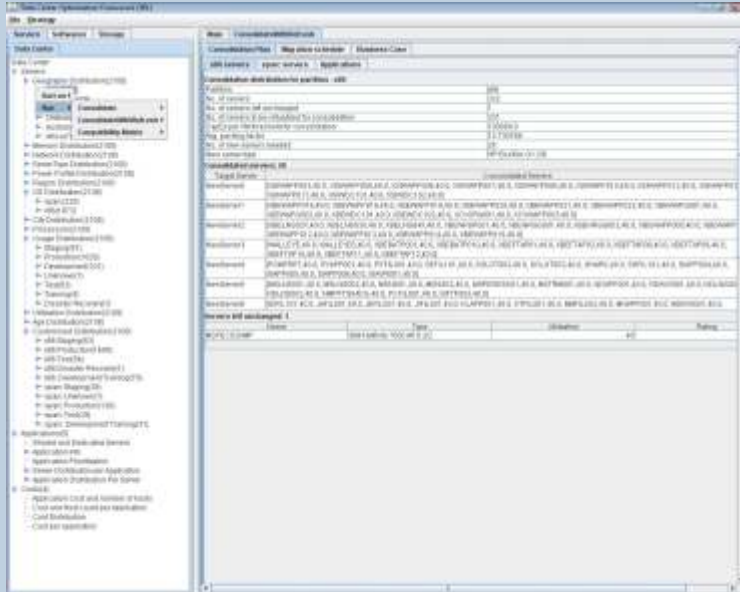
Data Center Optimization Framework (DC)

File Strategy

Servers Softwares Storage

Data Center

Data Center
Servers
Geographic Distribution(169)
Start on
Run
Consolidate
ConsolidateWithMultiCore
Compatibility Matrix
Memory Distribution(2/38)
Network Distribution(2/38)
Power Profile Distribution(2/38)
Rack Distribution(2/38)
OS Distribution(2/38)
Usage Distribution(2/38)
Staging
Production
Development
Unknown
Test
Training
Disaster Recovery
Utilization Distribution
Age Distribution
Customized Distribution
Applications
Shared and Dedicated Servers
Application
Application Prioritization
Server Distribution per Application
Application Distribution Per Server
Costs
Application Cost and Number of hosts
Cost and host count per application
Cost Distribution
Cost per application

Main ConsolidateWithMultiCore

Consolidation Plan Migration Schedule Business Case

x86 servers sparc servers Applications

Consolidation distribution for partition - x86

| | |
|---|---|
| Partition | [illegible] |
| No. of servers | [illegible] |
| No. of servers left unchanged | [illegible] |
| No. of Servers to be offloaded for consolidation | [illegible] |
| Total Core Performance for consolidation | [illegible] |
| Avg. packing factor | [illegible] |
| No. of new servers needed | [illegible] |
| New server type | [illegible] |

Consolidated servers: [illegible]

| Target Server | Consolidated Servers |
|---|---|
| NewServer0 | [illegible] |
| NewServer1 | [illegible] |
| NewServer2 | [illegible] |
| NewServer3 | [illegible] |
| NewServer4 | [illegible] |
| NewServer5 | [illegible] |
| NewServer6 | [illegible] |

Servers left unchanged: 1

| Server | Type | Utilization | Rating |
|---|---|---|---|
| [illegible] | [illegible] | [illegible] | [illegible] |